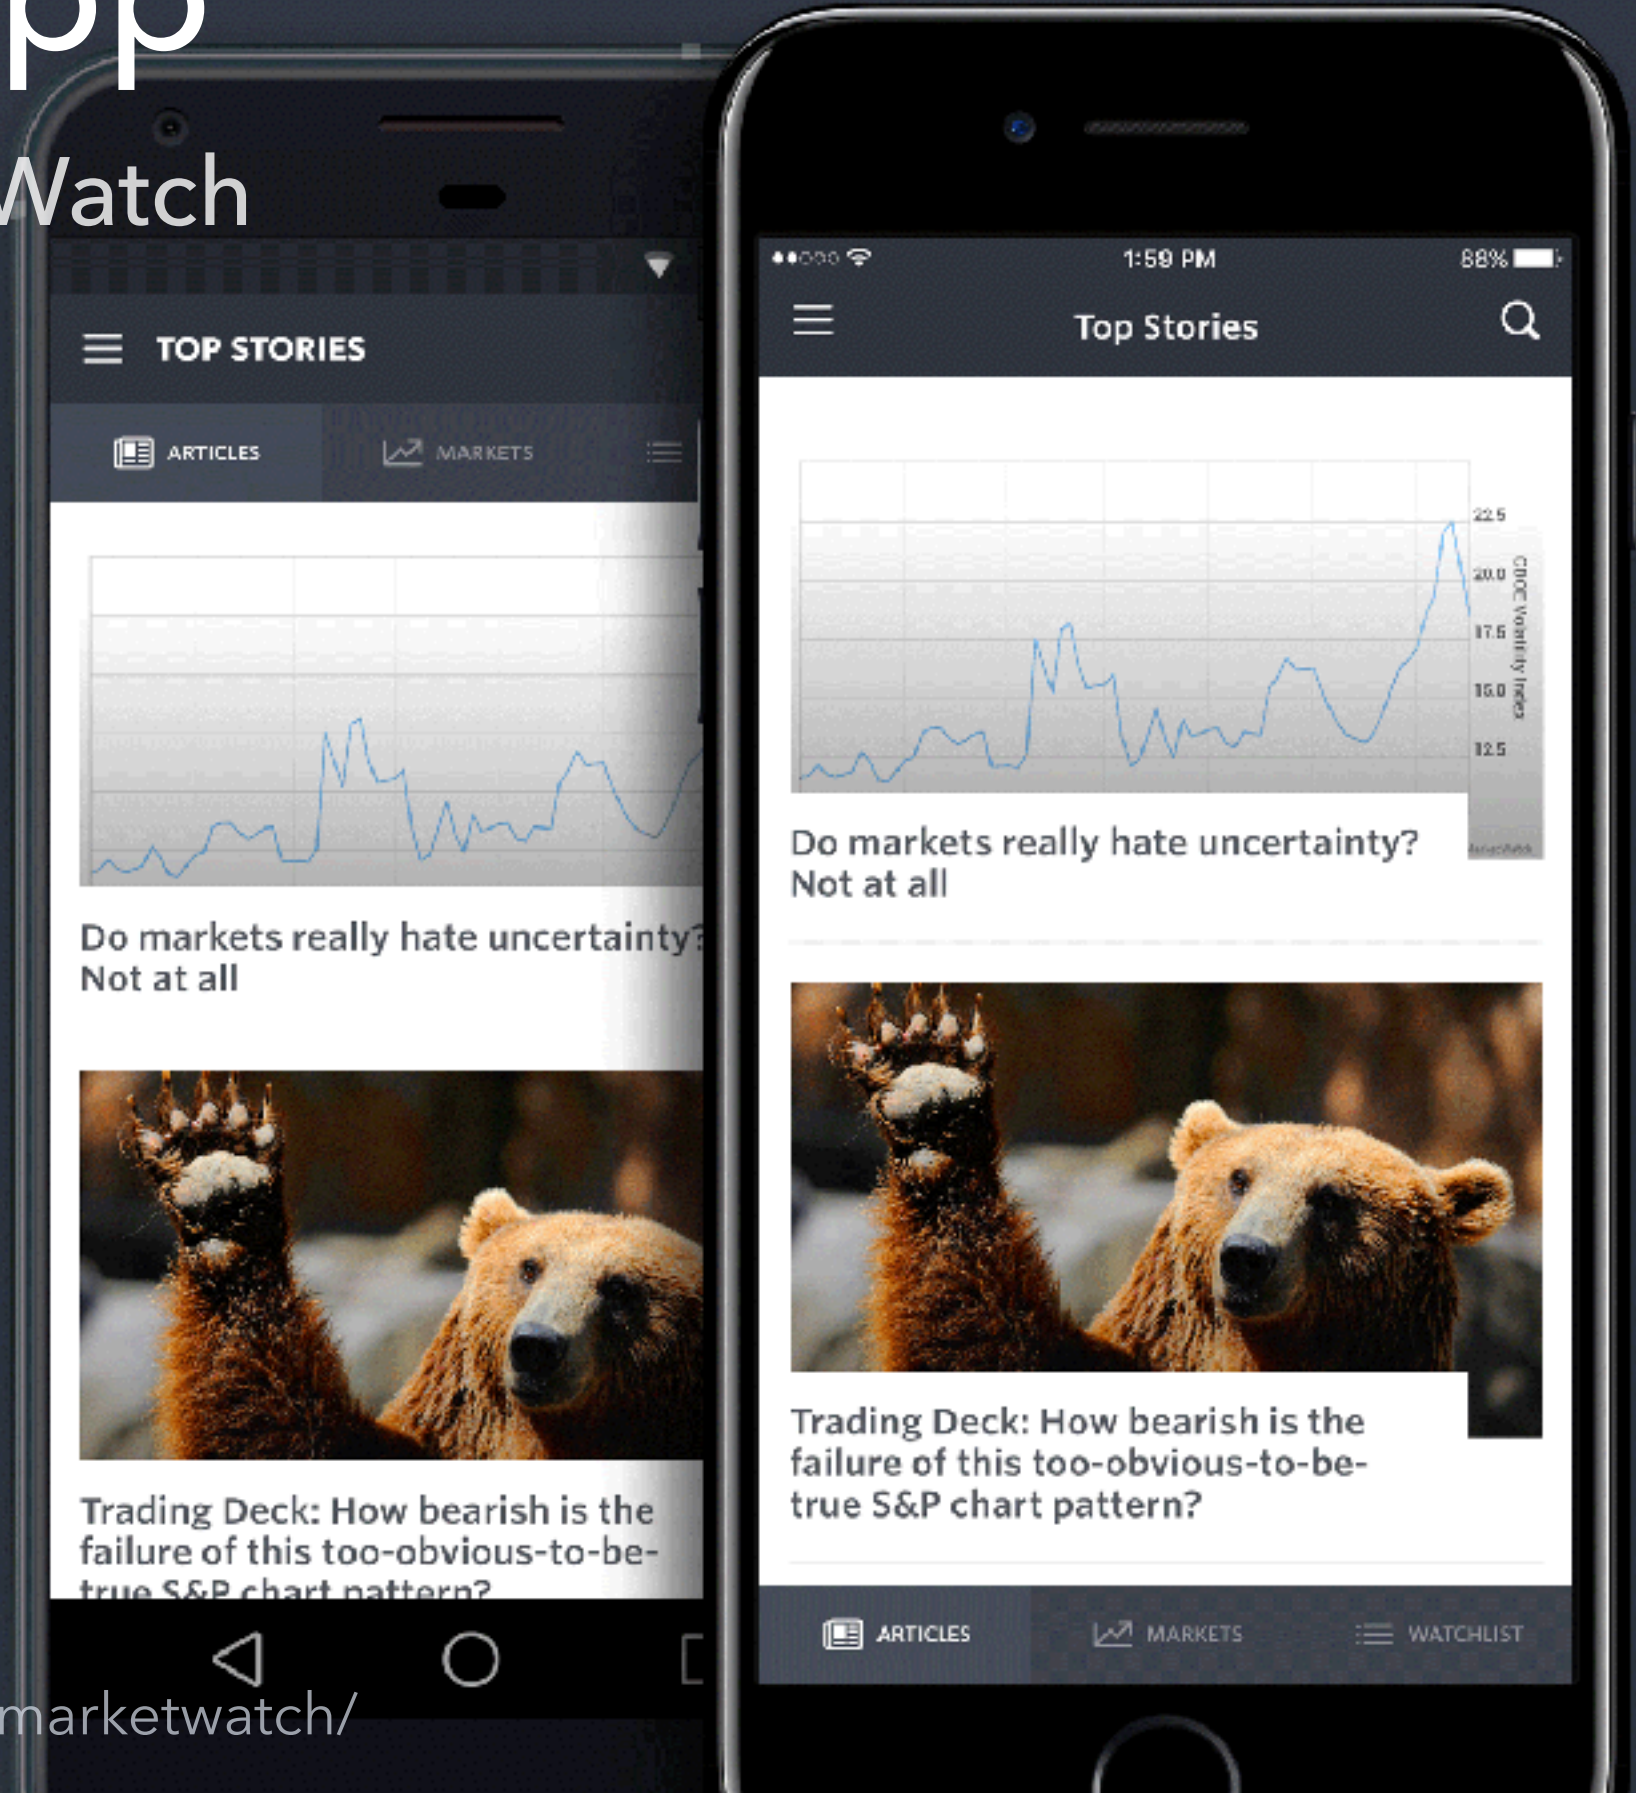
pp

Watch

TOP STORIES

ARTICLES MARKETS

Do markets really hate uncertainty? Not at all

Trading Deck: How bearish is the failure of this too-obvious-to-be-true S&P chart pattern?

marketwatch/

1:59 PM

88%

Top Stories

22.5
20.0
17.5
15.0
12.5

CBOE Volatility Index

Do markets really hate uncertainty? Not at all

Trading Deck: How bearish is the failure of this too-obvious-to-be-true S&P chart pattern?

ARTICLES MARKETS WATCHLIST